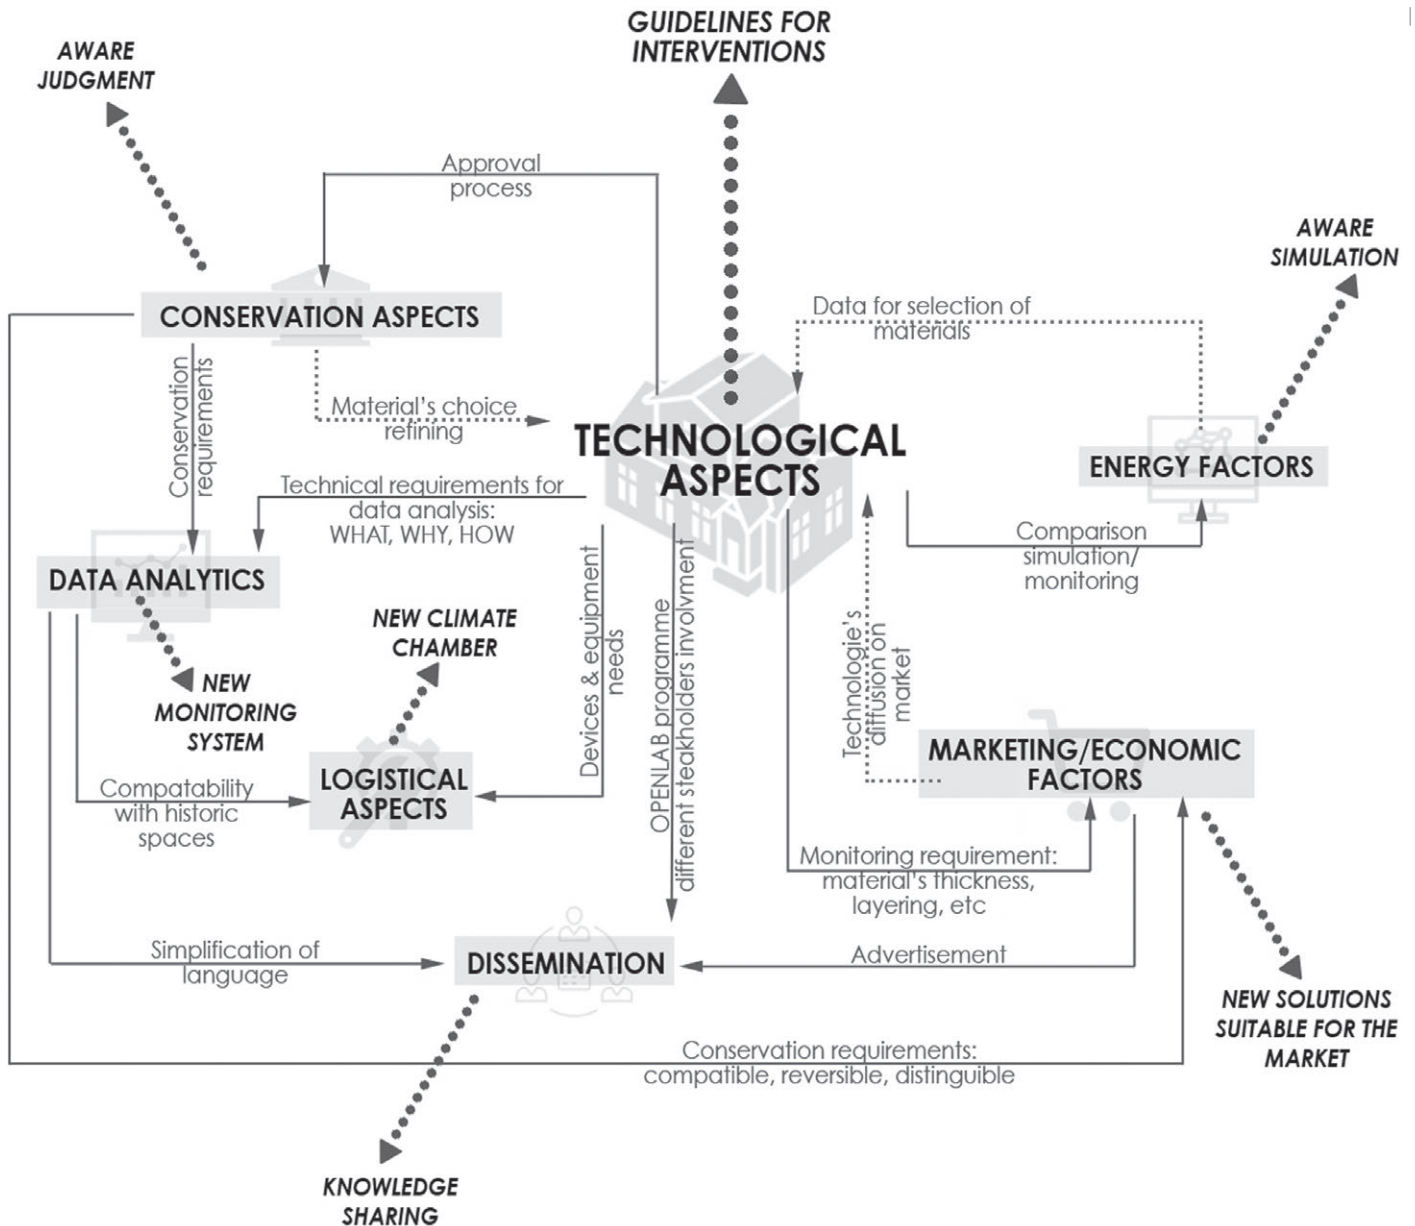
GUIDELINES FOR INTERVENTIONS

AWARE JUDGMENT

Approval process

CONSERVATION ASPECTS

Conservation requirements

Material's choice refining

TECHNOLOGICAL ASPECTS

Data for selection of materials

AWARE SIMULATION

ENERGY FACTORS

Technical requirements for data analysis: WHAT, WHY, HOW

DATA ANALYTICS

NEW MONITORING SYSTEM

NEW CLIMATE CHAMBER

Devices & equipment needs

OPENLAB programme different steakholders involvment

Technologie's diffusion on market

Comparison simulation/ monitoring

MARKETING/ECONOMIC FACTORS

Compatability with historic spaces

LOGISTICAL ASPECTS

Monitoring requirement: material's thickness, layering, etc

Simplification of language

DISSEMINATION

Advertisement

NEW SOLUTIONS SUITABLE FOR THE MARKET

Conservation requirements: compatible, reversible, distinguible

KNOWLEDGE SHARING